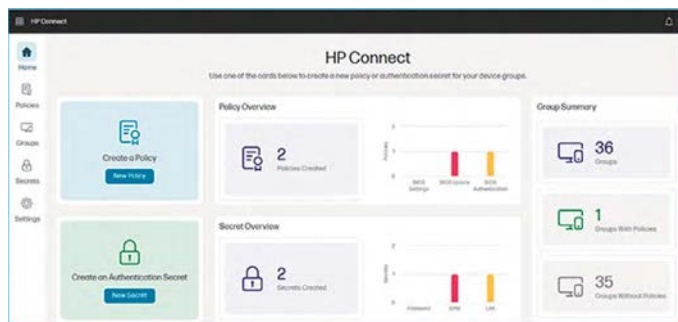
HP Connect

Home
Policies
Groups
Secrets
Settings

HP Connect
Use one of the cards below to create a new policy or authentication secret for your device groups.

Create a Policy
New Policy

Policy Overview
2
Policies Created
2
1
0
Policies
BIOS Settings
BIOS Update
BIOS Authentication

Group Summary
36
Groups

1
Groups With Policies

35
Groups Without Policies

Create an Authentication Secret
New Secret

Secret Overview
2
Secrets Created
2
1
0
Secrets
Password
SPM
LAK